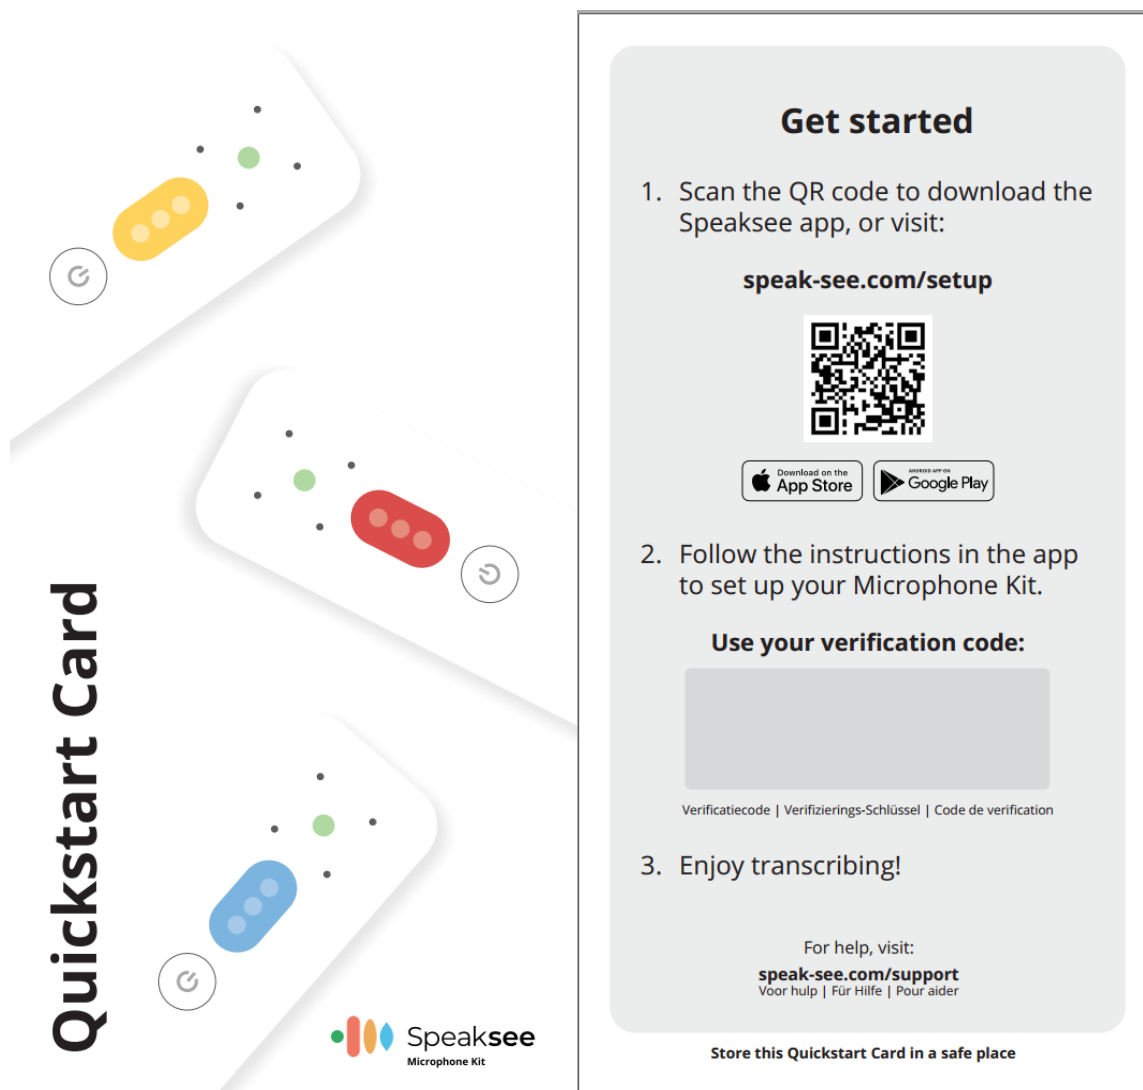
Quickstart Card

Speaksee
Microphone Kit

Get started

1. Scan the QR code to download the Speaksee app, or visit:

speak-see.com/setup

Download on the App Store

ANDROID APP ON Google Play

2. Follow the instructions in the app to set up your Microphone Kit.

Use your verification code:

Verificatiecode | Verifizierings-Schlüssel | Code de verification

3. Enjoy transcribing!

For help, visit:
speak-see.com/support
Voor hulp | Für Hilfe | Pour aider

Store this Quickstart Card in a safe place